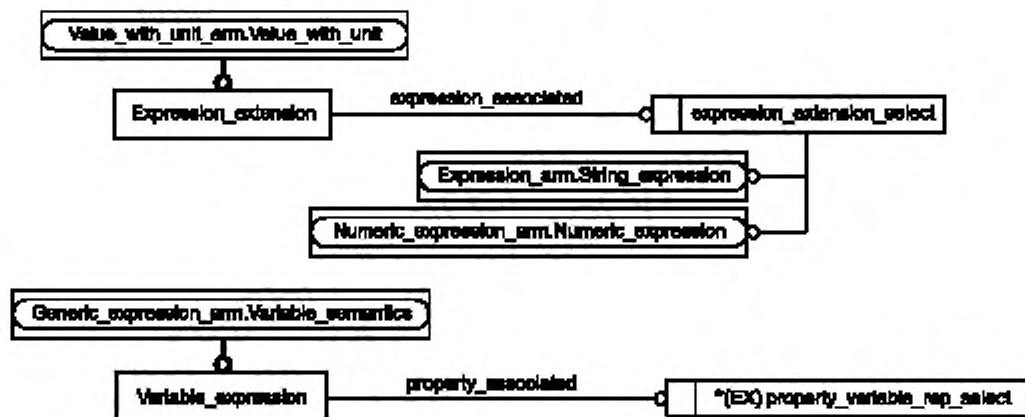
Value_with_unit_arm.Value_with_unit

Expression_extension

expression_associated

expression_extension_select

Expression_arm.String_expression

Numeric_expression_arm.Numeric_expression

Generic_expression_arm.Variable_semantics

Variable_expression

property_associated

*(EX) property_variable_rep_select